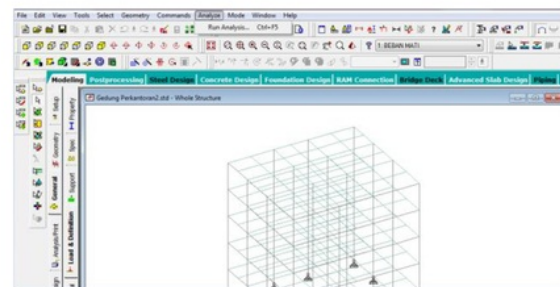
File Edit View Tools Select Geometry Commands Analyze Mode Window Help

Run Analysis... Ctrl+F5

1 BEBAN MATI

Modeling Postprocessing Steel Design Concrete Design Foundation Design RAM Connection Bridge Deck Advanced Slab Design Piping

Gedung Perkantoran2.std - Whole Structure

Setup Geometry General Analysis/Print Load & Definition Property Spec Support